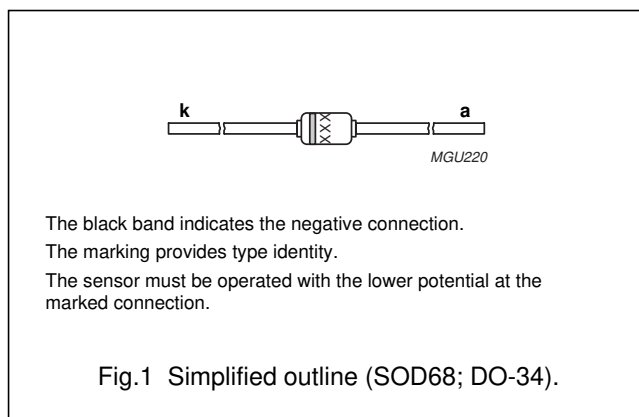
k

a

MGU220

The black band indicates the negative connection.

The marking provides type identity.

The sensor must be operated with the lower potential at the marked connection.

Fig.1 Simplified outline (SOD68; DO-34).